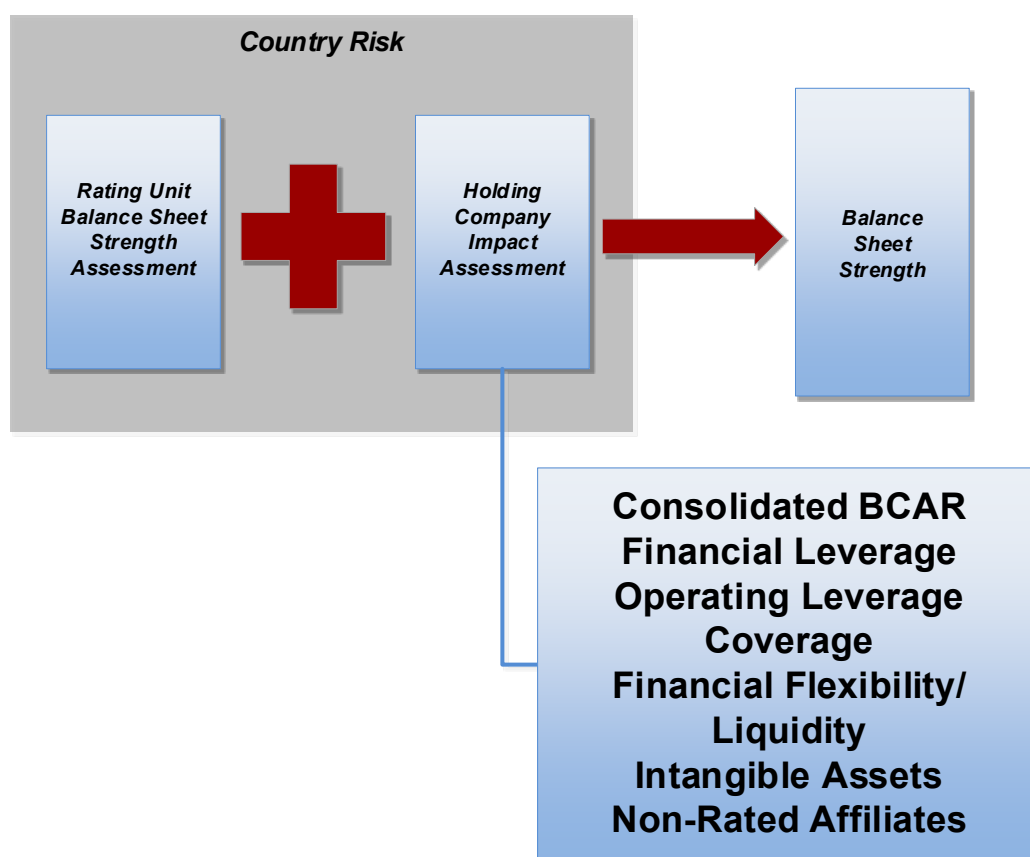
Country Risk

Rating Unit Balance Sheet Strength Assessment

Holding Company Impact Assessment

Balance Sheet Strength

Consolidated BCAR
Financial Leverage
Operating Leverage
Coverage
Financial Flexibility/ Liquidity
Intangible Assets
Non-Rated Affiliates